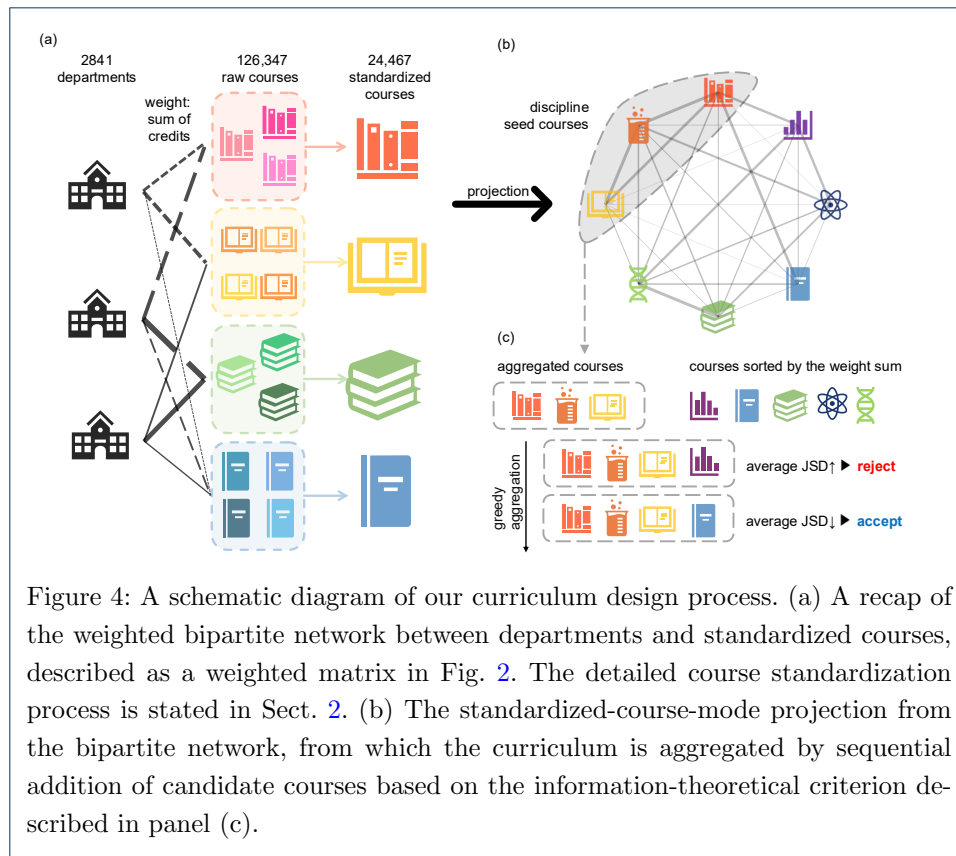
(a)

2841 departments

126,347 raw courses

24,467 standardized courses

weight: sum of credits

(b)

discipline seed courses

projection

(c)

aggregated courses

courses sorted by the weight sum

greedy aggregation

average JSD↑ ▶ reject

average JSD↓ ▶ accept

Figure 4: A schematic diagram of our curriculum design process. (a) A recap of the weighted bipartite network between departments and standardized courses, described as a weighted matrix in Fig. 2. The detailed course standardization process is stated in Sect. 2. (b) The standardized-course-mode projection from the bipartite network, from which the curriculum is aggregated by sequential addition of candidate courses based on the information-theoretical criterion described in panel (c).